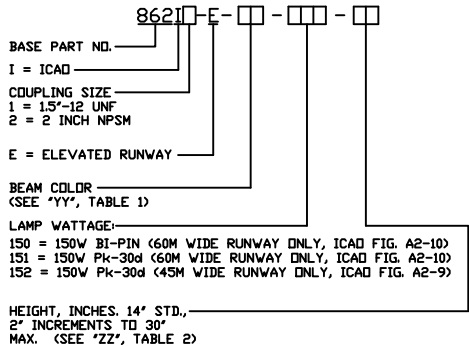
862I-E-□-□□-□

BASE PART NO.

I = ICAO

COUPLING SIZE
1 = 1.5"-12 UNF
2 = 2 INCH NPSM

E = ELEVATED RUNWAY

BEAM COLOR
(SEE "YY", TABLE 1)

LAMP WATTAGE:
150 = 150W BI-PIN (60M WIDE RUNWAY ONLY, ICAO FIG. A2-10)
151 = 150W Pk-30d (60M WIDE RUNWAY ONLY, ICAO FIG. A2-10)
152 = 150W Pk-30d (45M WIDE RUNWAY ONLY, ICAO FIG. A2-9)

HEIGHT, INCHES. 14" STD., 2" INCREMENTS TO 30" MAX. (SEE "ZZ", TABLE 2)